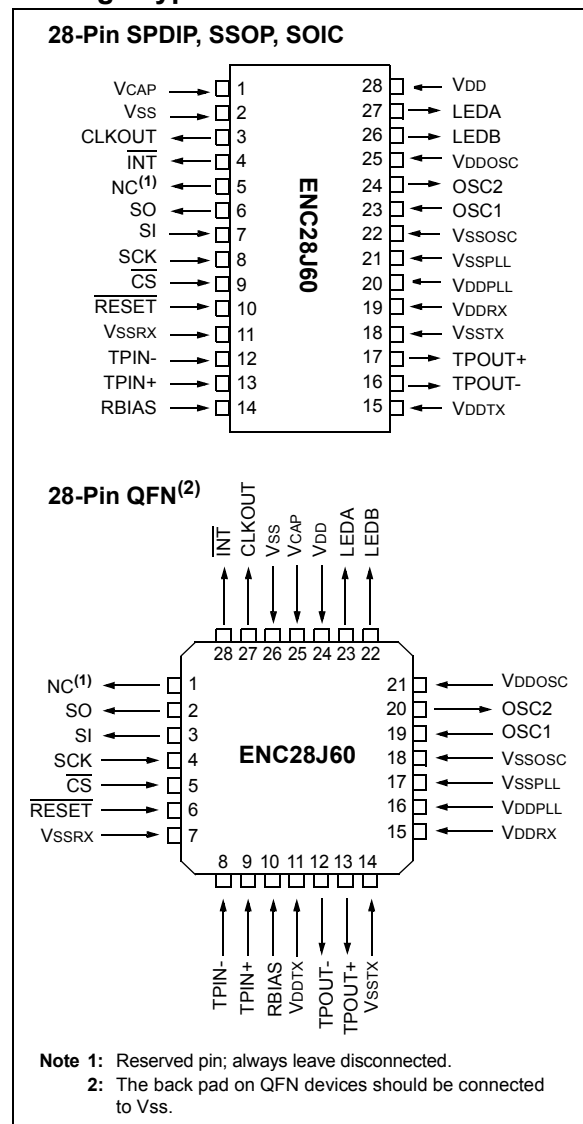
28-Pin SPDIP, SSOP, SOIC

ENC28J60

| Pin name | Pin | Pin | Pin name |
|---|---|---|---|
| VCAP | 1 | 28 | VDD |
| VSS | 2 | 27 | LEDA |
| CLKOUT | 3 | 26 | LEDB |
| $\overline{INT}$ | 4 | 25 | VDDOSC |
| NC$^{(1)}$ | 5 | 24 | OSC2 |
| SO | 6 | 23 | OSC1 |
| SI | 7 | 22 | VSSOSC |
| SCK | 8 | 21 | VSSPLL |
| $\overline{CS}$ | 9 | 20 | VDDPLL |
| $\overline{RESET}$ | 10 | 19 | VDDRX |
| VSSRX | 11 | 18 | VSSTX |
| TPIN- | 12 | 17 | TPOUT+ |
| TPIN+ | 13 | 16 | TPOUT- |
| RBIAS | 14 | 15 | VDDTX |

28-Pin QFN$^{(2)}$

ENC28J60

| Pin | Pin name |
|---|---|
| 28 | $\overline{INT}$ |
| 27 | CLKOUT |
| 26 | VSS |
| 25 | VCAP |
| 24 | VDD |
| 23 | LEDA |
| 22 | LEDB |
| 1 | NC$^{(1)}$ |
| 2 | SO |
| 3 | SI |
| 4 | SCK |
| 5 | $\overline{CS}$ |
| 6 | $\overline{RESET}$ |
| 7 | VSSRX |
| 21 | VDDOSC |
| 20 | OSC2 |
| 19 | OSC1 |
| 18 | VSSOSC |
| 17 | VSSPLL |
| 16 | VDDPLL |
| 15 | VDDRX |
| 8 | TPIN- |
| 9 | TPIN+ |
| 10 | RBIAS |
| 11 | VDDTX |
| 12 | TPOUT- |
| 13 | TPOUT+ |
| 14 | VSSTX |

Note 1: Reserved pin; always leave disconnected.
2: The back pad on QFN devices should be connected to Vss.